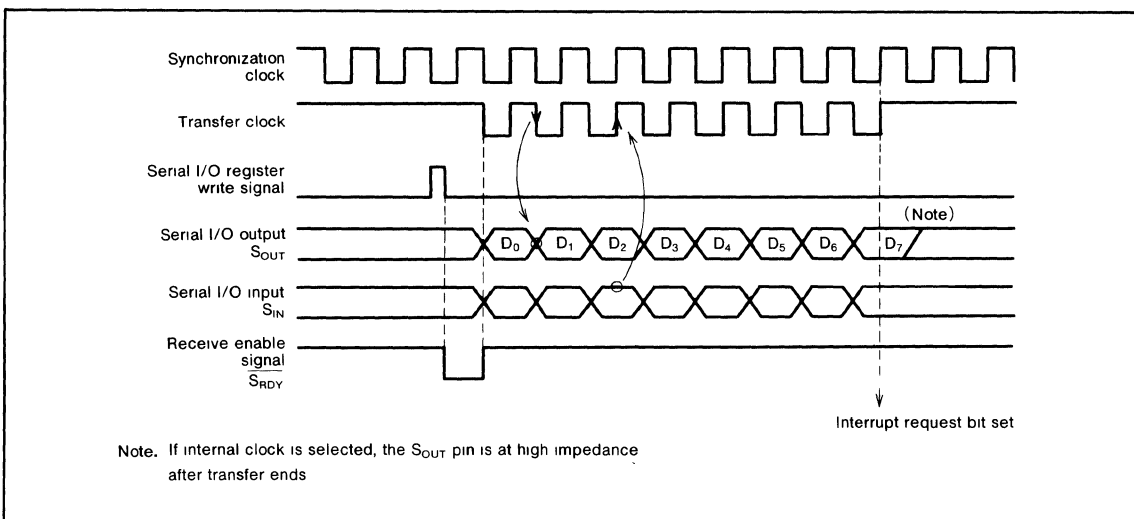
Synchronization clock

Transfer clock

Serial I/O register write signal

Serial I/O output $S_{OUT}$

$D_0$ $D_1$ $D_2$ $D_3$ $D_4$ $D_5$ $D_6$ $D_7$

(Note)

Serial I/O input $S_{IN}$

Receive enable signal $\overline{S_{RDY}}$

Interrupt request bit set

Note. If internal clock is selected, the $S_{OUT}$ pin is at high impedance after transfer ends